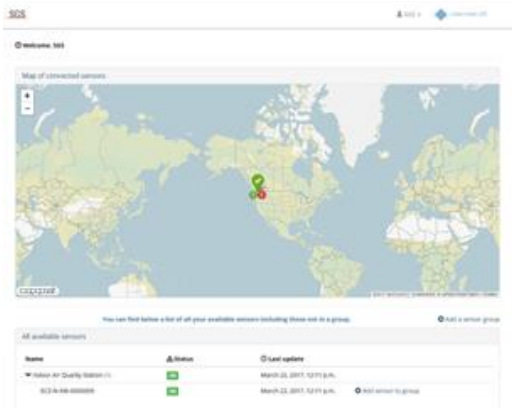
SCS

SCS

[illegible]

Welcome, SCS

Map of connected sensors

+
-

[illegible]

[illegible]

You can find below a list of all your available sensors including those not in a group.

Add a sensor group

All available sensors

| Name | Status | Last update | |
|---|---|---|---|
| Yellow Air Quality Station | OK | March 22, 2017, 12:11 p.m. | |
| SCS-N-AB-000000 | OK | March 22, 2017, 12:11 p.m. | Add sensor to group |